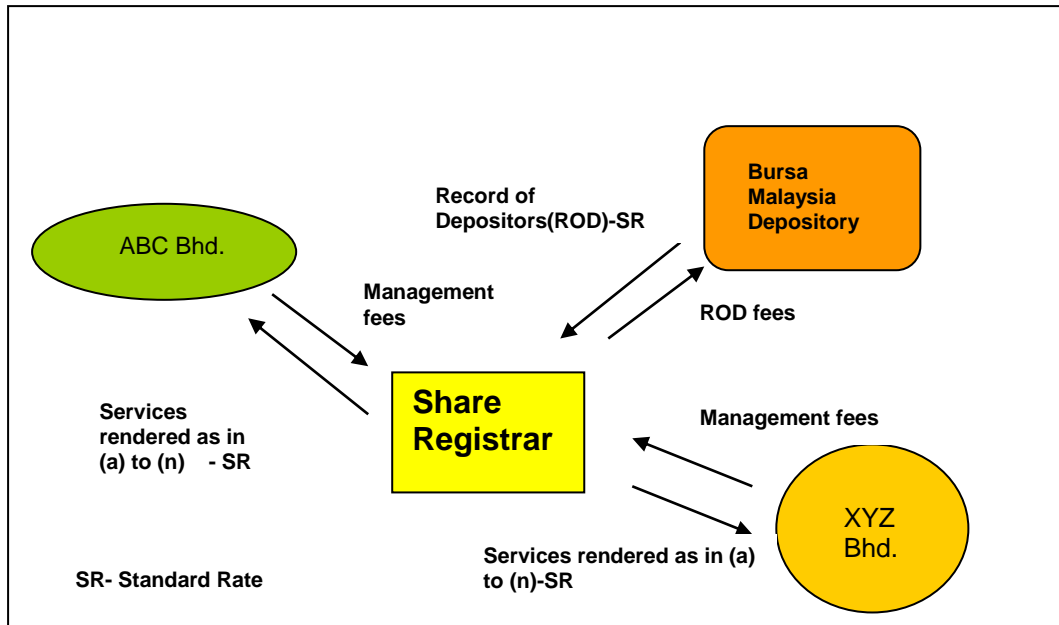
Record of Depositors(ROD)-SR

Bursa Malaysia Depository

ABC Bhd.

Management fees

ROD fees

Share Registrar

Services rendered as in (a) to (n) - SR

Management fees

XYZ Bhd.

Services rendered as in (a) to (n)-SR

SR- Standard Rate